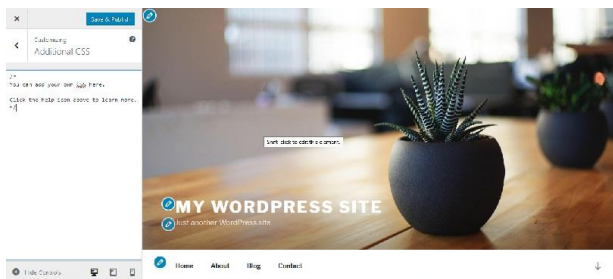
×

Save & Publish

Customizing
Additional CSS

/*
You can add your own CSS here.

Click the help icon above to learn more.
*/

Shift-click to edit this element.

MY WORDPRESS SITE

Just another WordPress site

Hide Controls

Home About Blog Contact